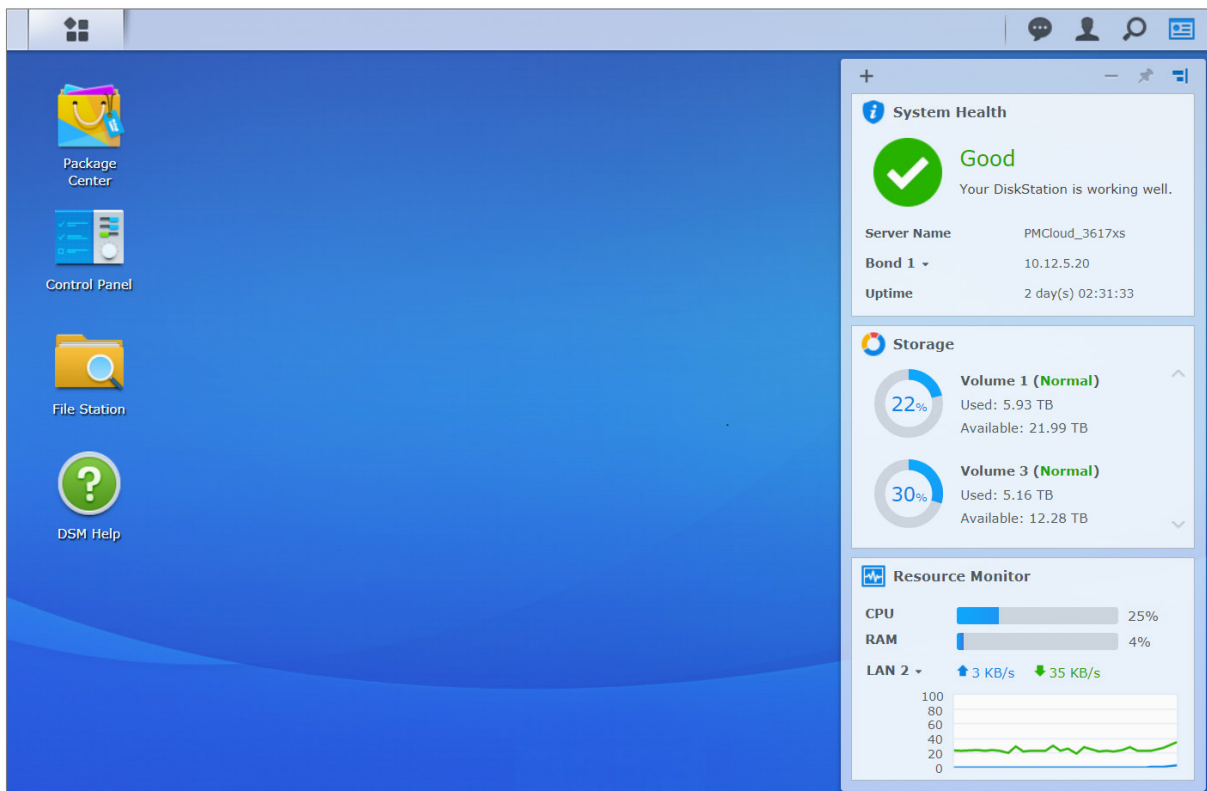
Package Center

Control Panel

File Station

DSM Help

+

System Health

Good

Your DiskStation is working well.

| | |
|---|---|
| Server Name | PMCloud_3617xs |
| Bond 1 | 10.12.5.20 |
| Uptime | 2 day(s) 02:31:33 |

Storage

22%

Volume 1 (Normal)
Used: 5.93 TB
Available: 21.99 TB

30%

Volume 3 (Normal)
Used: 5.16 TB
Available: 12.28 TB

Resource Monitor

CPU 25%
RAM 4%
LAN 2 3 KB/s 35 KB/s

100
80
60
40
20
0